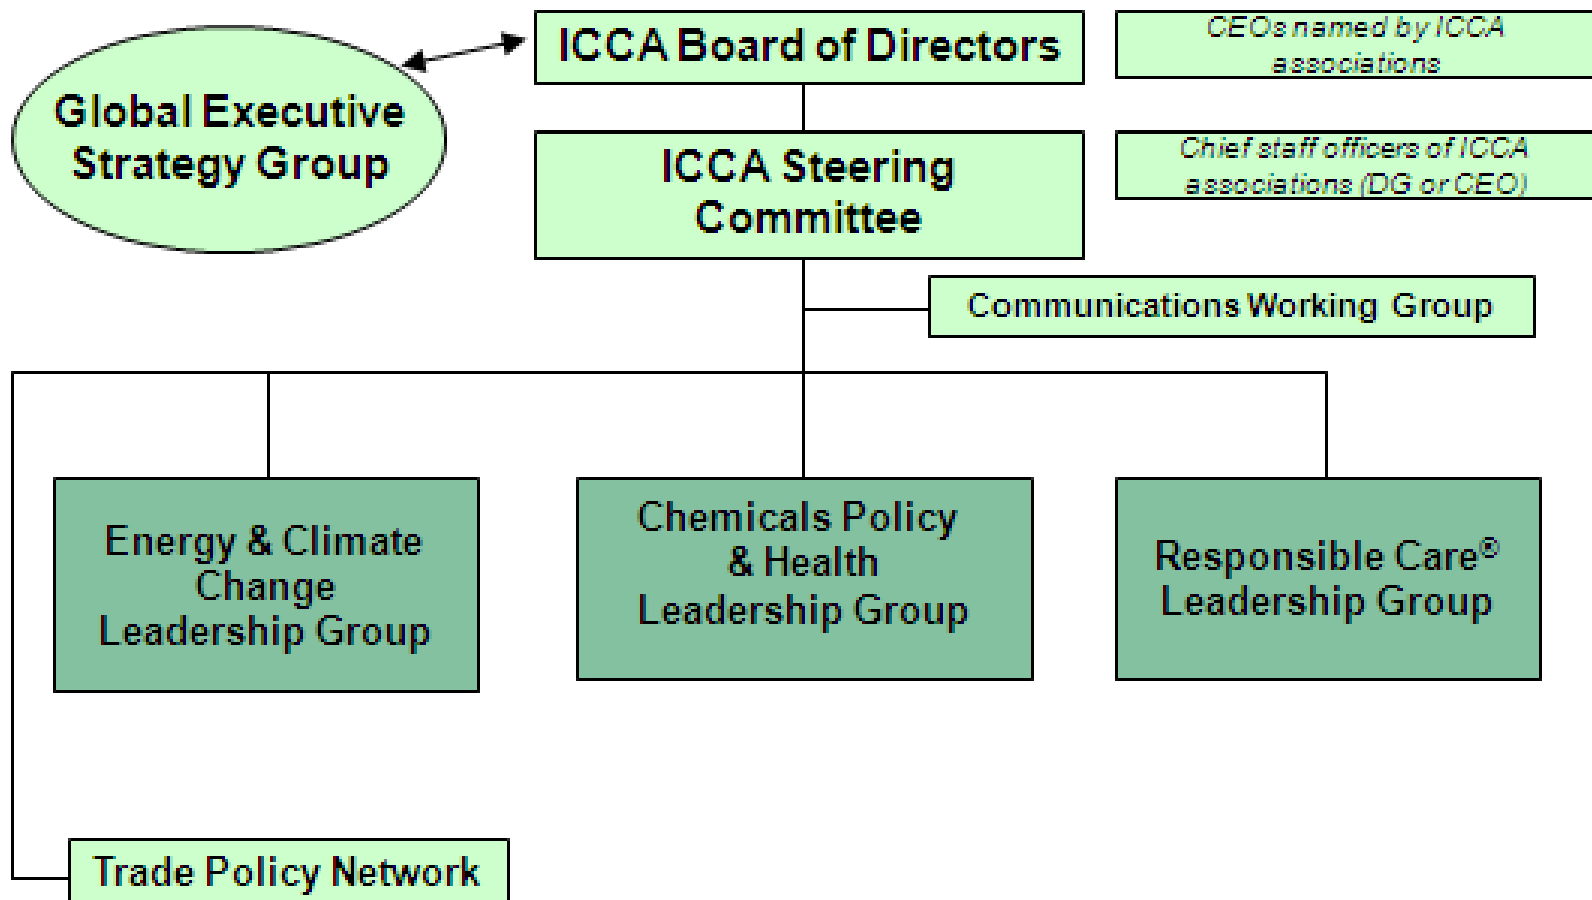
Global Executive Strategy Group

ICCA Board of Directors

CEOs named by ICCA associations

ICCA Steering Committee

Chief staff officers of ICCA associations (DG or CEO)

Communications Working Group

Energy & Climate Change Leadership Group

Chemicals Policy & Health Leadership Group

Responsible Care® Leadership Group

Trade Policy Network